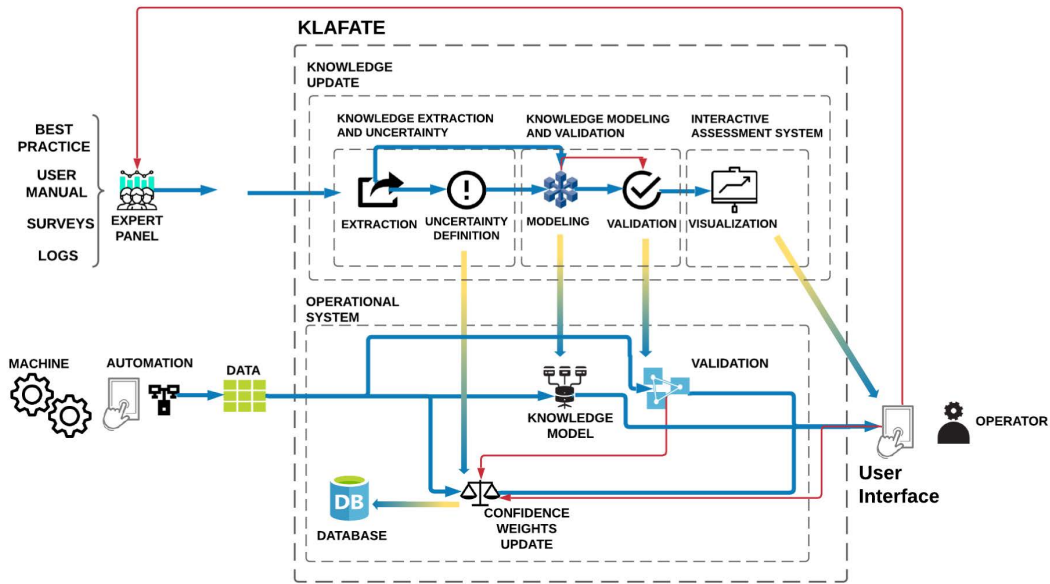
KLAFATE

KNOWLEDGE UPDATE

KNOWLEDGE EXTRACTION AND UNCERTAINTY

KNOWLEDGE MODELING AND VALIDATION

INTERACTIVE ASSESSMENT SYSTEM

BEST PRACTICE

USER MANUAL

SURVEYS

LOGS

EXPERT PANEL

EXTRACTION

UNCERTAINTY DEFINITION

MODELING

VALIDATION

VISUALIZATION

OPERATIONAL SYSTEM

MACHINE

AUTOMATION

DATA

KNOWLEDGE MODEL

VALIDATION

OPERATOR

User Interface

DB

DATABASE

CONFIDENCE WEIGHTS UPDATE